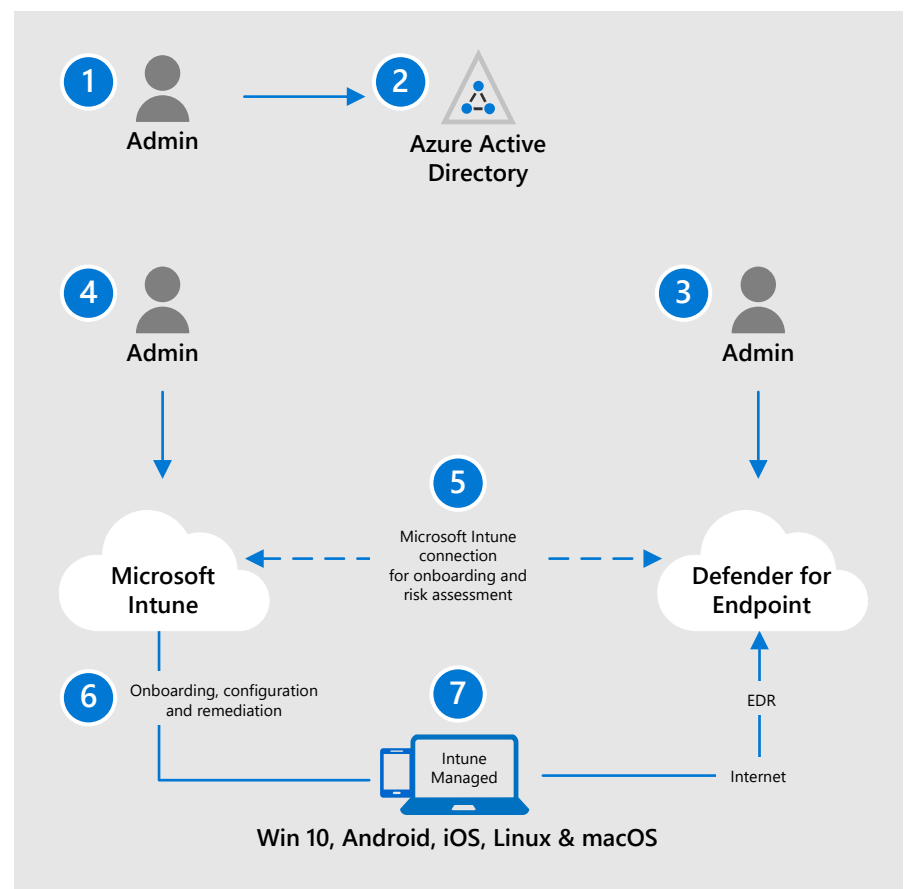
1
Admin

2
Azure Active Directory

4
Admin

3
Admin

5
Microsoft Intune connection for onboarding and risk assessment

Microsoft Intune

Defender for Endpoint

6
Onboarding, configuration and remediation

7
Intune Managed

EDR

Internet

Win 10, Android, iOS, Linux & macOS